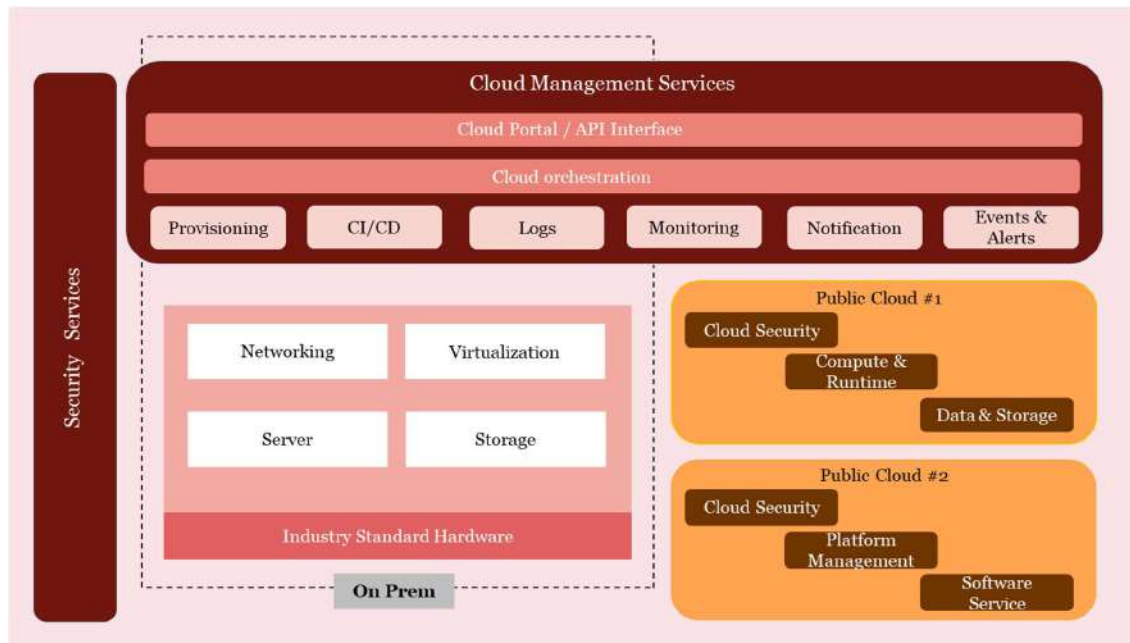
Security Services

Cloud Management Services

Cloud Portal / API Interface

Cloud orchestration

Provisioning

CI/CD

Logs

Monitoring

Notification

Events & Alerts

Networking

Virtualization

Server

Storage

Industry Standard Hardware

On Prem

Public Cloud #1

Cloud Security

Compute & Runtime

Data & Storage

Public Cloud #2

Cloud Security

Platform Management

Software Service